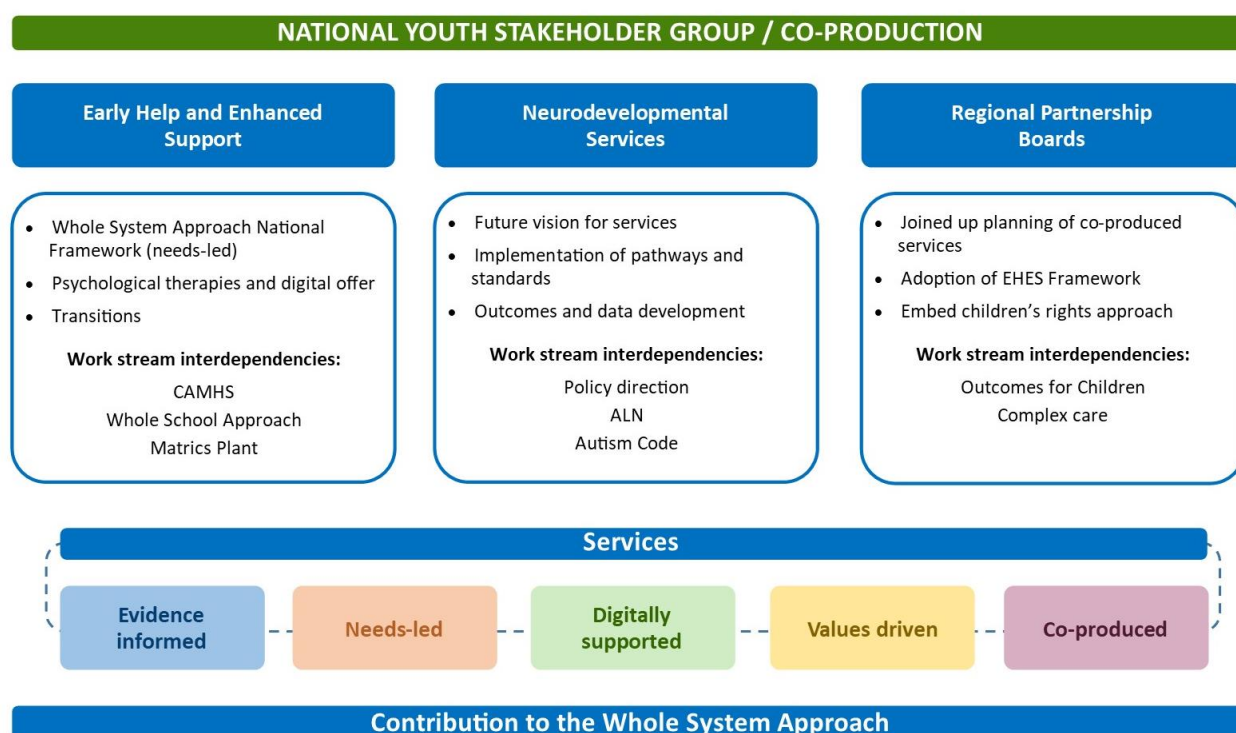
NATIONAL YOUTH STAKEHOLDER GROUP / CO-PRODUCTION

Early Help and Enhanced Support

- Whole System Approach National Framework (needs-led)
- Psychological therapies and digital offer
- Transitions

Work stream interdependencies:
CAMHS
Whole School Approach
Matrics Plant

Neurodevelopmental Services

- Future vision for services
- Implementation of pathways and standards
- Outcomes and data development

Work stream interdependencies:
Policy direction
ALN
Autism Code

Regional Partnership Boards

- Joined up planning of co-produced services
- Adoption of EHES Framework
- Embed children's rights approach

Work stream interdependencies:
Outcomes for Children
Complex care

Services

Evidence informed

Needs-led

Digitally supported

Values driven

Co-produced

Contribution to the Whole System Approach